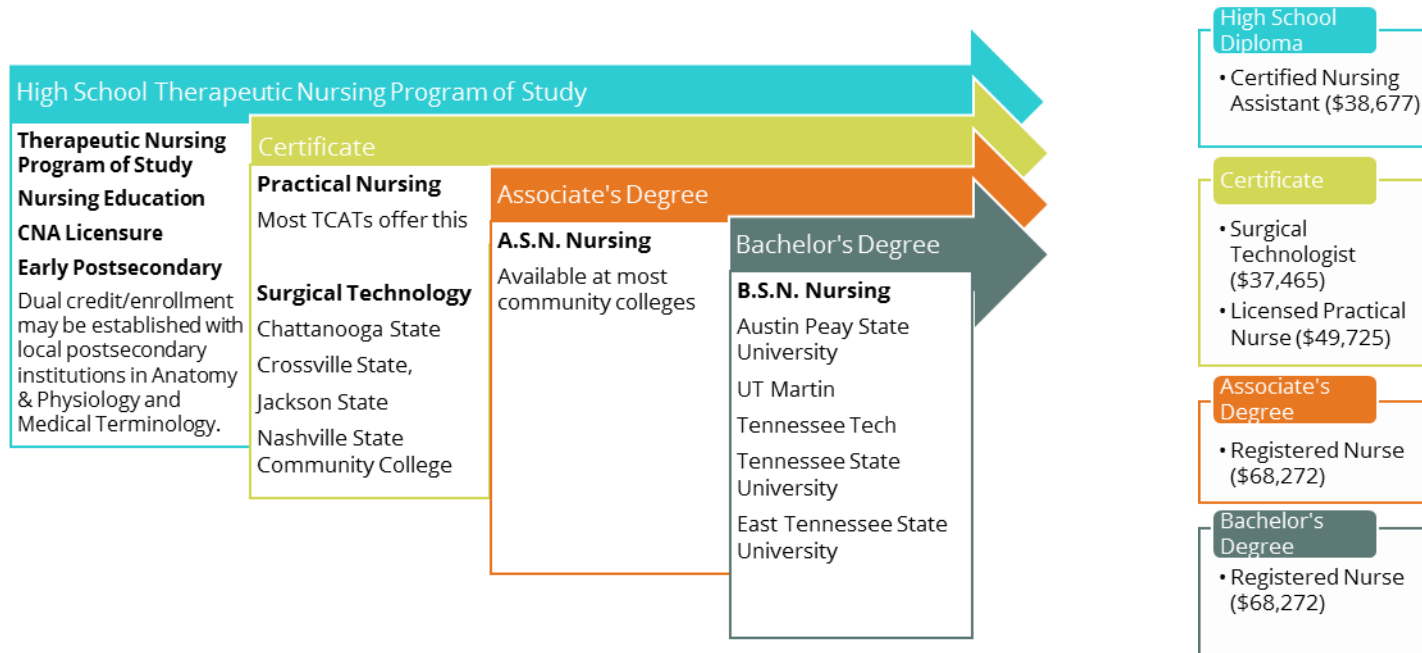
High School Therapeutic Nursing Program of Study

Therapeutic Nursing Program of Study

Nursing Education

CNA Licensure

Early Postsecondary

Dual credit/enrollment may be established with local postsecondary institutions in Anatomy & Physiology and Medical Terminology.

Certificate

Practical Nursing

Most TCATs offer this

Surgical Technology

Chattanooga State

Crossville State,

Jackson State

Nashville State Community College

Associate's Degree

A.S.N. Nursing

Available at most community colleges

Bachelor's Degree

B.S.N. Nursing

Austin Peay State University

UT Martin

Tennessee Tech

Tennessee State University

East Tennessee State University

High School Diploma

• Certified Nursing Assistant ($38,677)

Certificate

• Surgical Technologist ($37,465)

• Licensed Practical Nurse ($49,725)

Associate's Degree

• Registered Nurse ($68,272)

Bachelor's Degree

• Registered Nurse ($68,272)